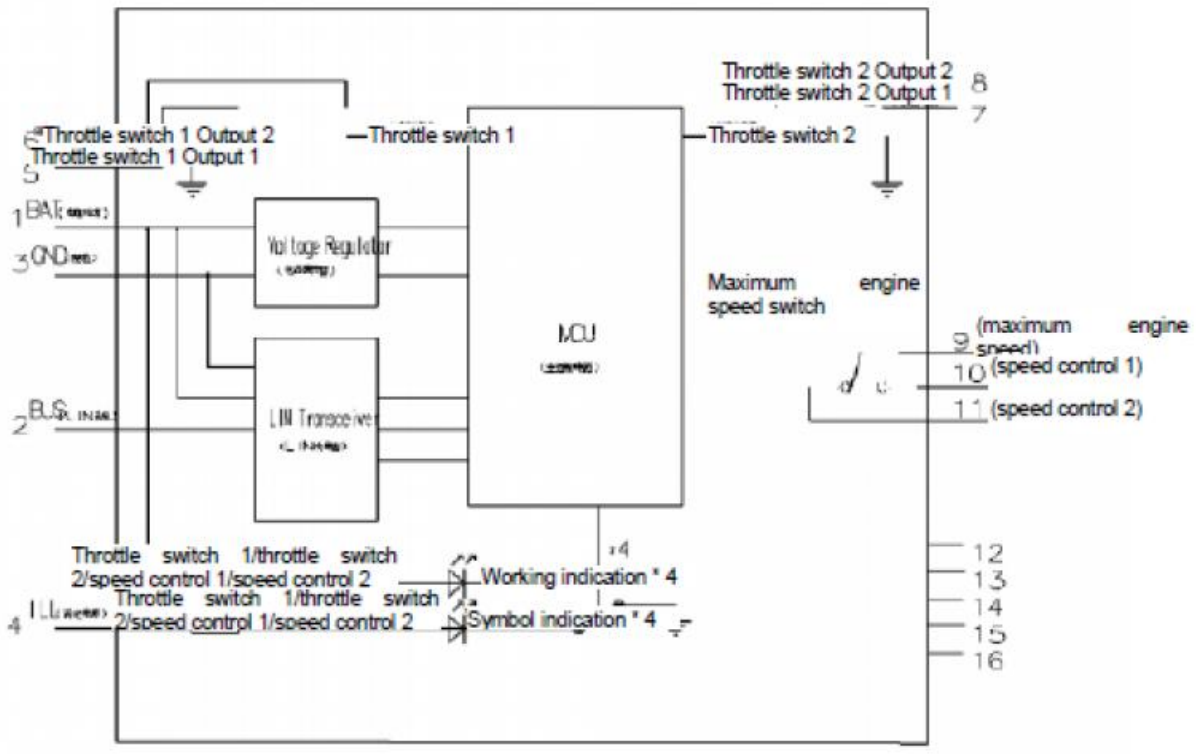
Throttle switch 2 Output 2 8
Throttle switch 2 Output 1 7

6 Throttle switch 1 Output 2
Throttle switch 1 Output 1
5

Throttle switch 1

Throttle switch 2

1 BAT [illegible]
3 GND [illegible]
2 BUS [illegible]
4 ILL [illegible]

Voltage Regulator
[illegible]

LIN Transceiver
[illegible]

MCU
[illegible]

Maximum engine speed switch

9 (maximum engine speed)
10 (speed control 1)
11 (speed control 2)

×4

Throttle switch 1/throttle switch 2/speed control 1/speed control 2
Working indication * 4

Throttle switch 1/throttle switch 2/speed control 1/speed control 2
Symbol indication * 4

12
13
14
15
16